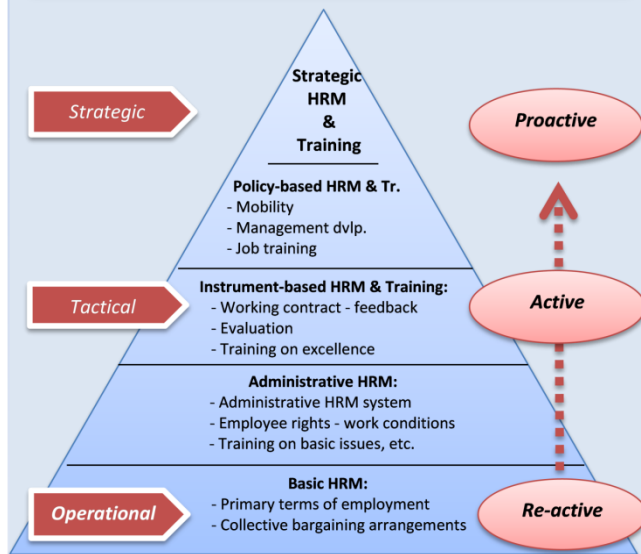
Strategic

Strategic HRM & Training

Proactive

Policy-based HRM & Tr.
- Mobility
- Management dvlp.
- Job training

Tactical

Instrument-based HRM & Training:
- Working contract - feedback
- Evaluation
- Training on excellence

Active

Administrative HRM:
- Administrative HRM system
- Employee rights - work conditions
- Training on basic issues, etc.

Operational

Basic HRM:
- Primary terms of employment
- Collective bargaining arrangements

Re-active